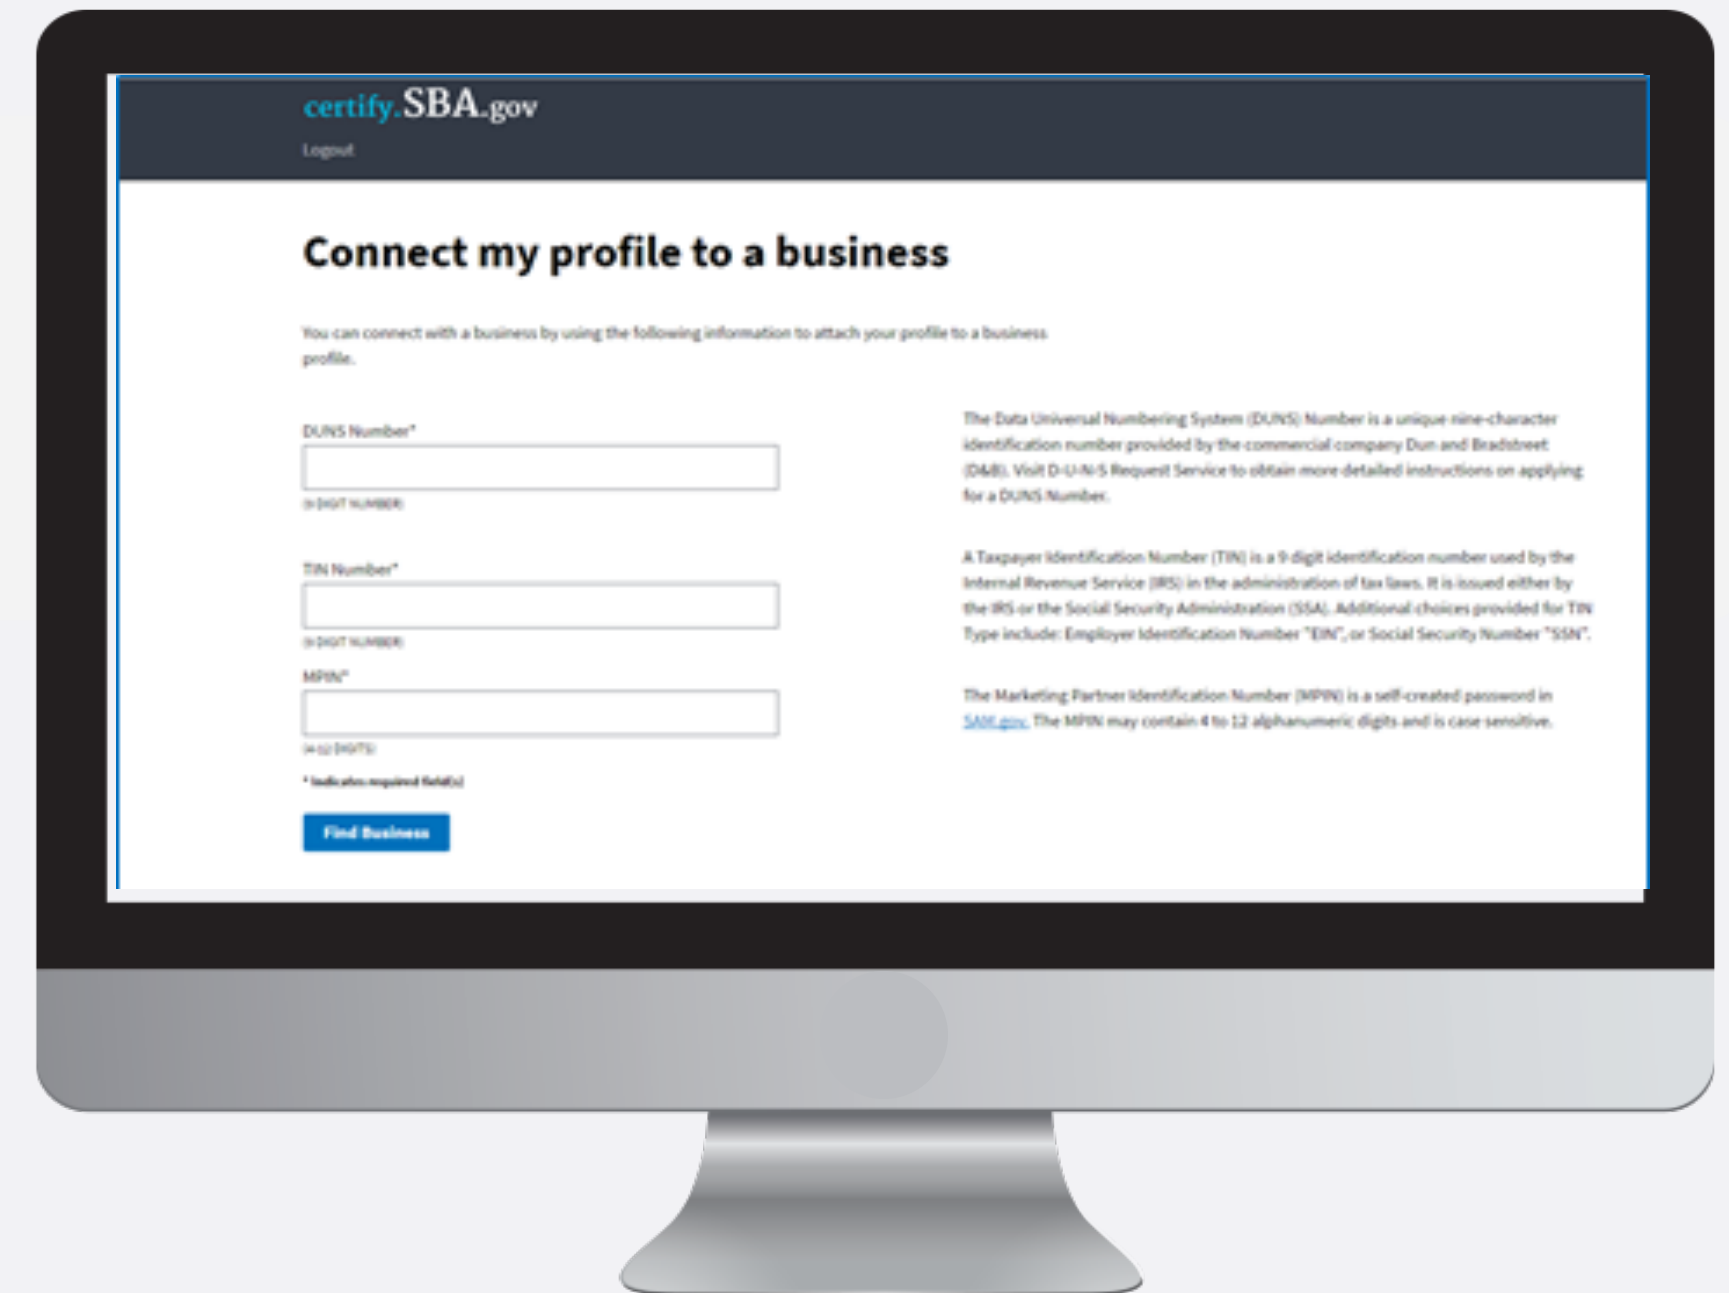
certify.SBA.gov

Logout

Connect my profile to a business

You can connect with a business by using the following information to attach your profile to a business profile.

DUNS Number*

(9 DIGIT NUMBER)

TIN Number*

(9 DIGIT NUMBER)

MPIN*

(4-12 DIGITS)

* Indicates required field(s)

Find Business

The Data Universal Numbering System (DUNS) Number is a unique nine-character identification number provided by the commercial company Dun and Bradstreet (D&B). Visit D-U-N-S Request Service to obtain more detailed instructions on applying for a DUNS Number.

A Taxpayer Identification Number (TIN) is a 9 digit identification number used by the Internal Revenue Service (IRS) in the administration of tax laws. It is issued either by the IRS or the Social Security Administration (SSA). Additional choices provided for TIN Type include: Employer Identification Number "EIN", or Social Security Number "SSN".

The Marketing Partner Identification Number (MPIN) is a self-created password in SAM.gov. The MPIN may contain 4 to 12 alphanumeric digits and is case sensitive.